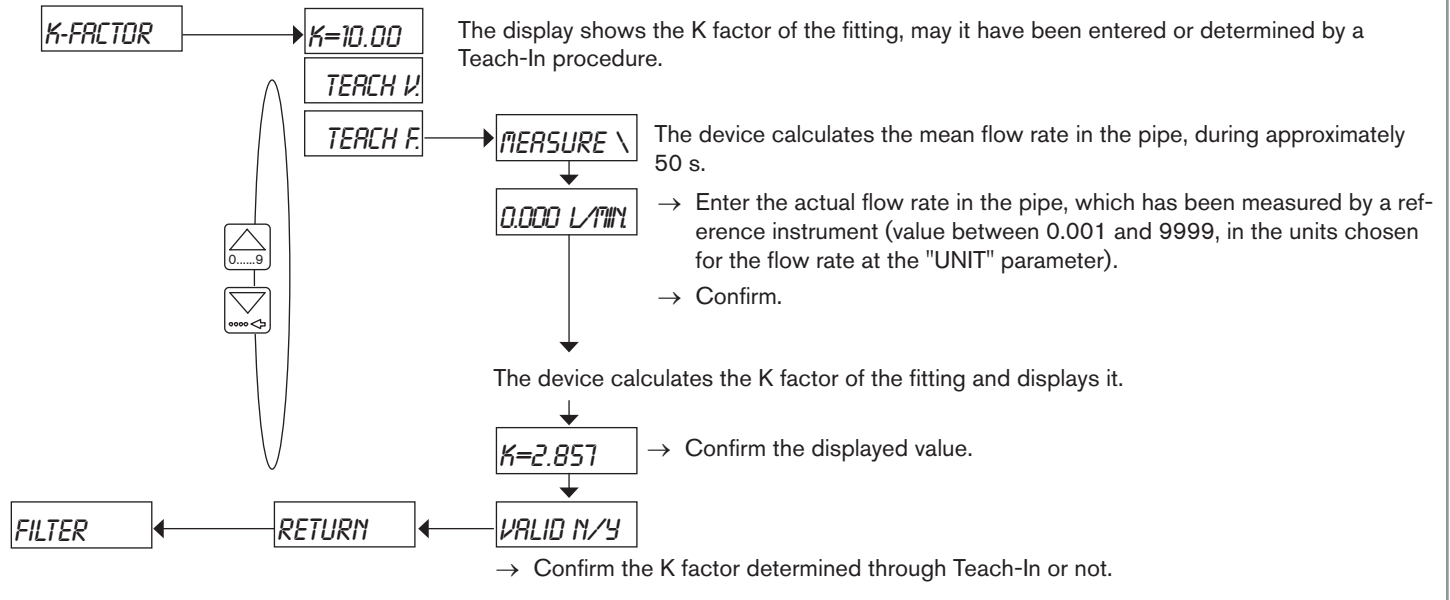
K-FACTOR

K=10.00

The display shows the K factor of the fitting, may it have been entered or determined by a Teach-In procedure.

TEACH V.

TEACH F.

MEASURE \

The device calculates the mean flow rate in the pipe, during approximately 50 s.

0.000 L/MIN.

→ Enter the actual flow rate in the pipe, which has been measured by a reference instrument (value between 0.001 and 9999, in the units chosen for the flow rate at the "UNIT" parameter).

→ Confirm.

0......9

The device calculates the K factor of the fitting and displays it.

K=2.857

→ Confirm the displayed value.

FILTER

RETURN

VALID N/Y

→ Confirm the K factor determined through Teach-In or not.